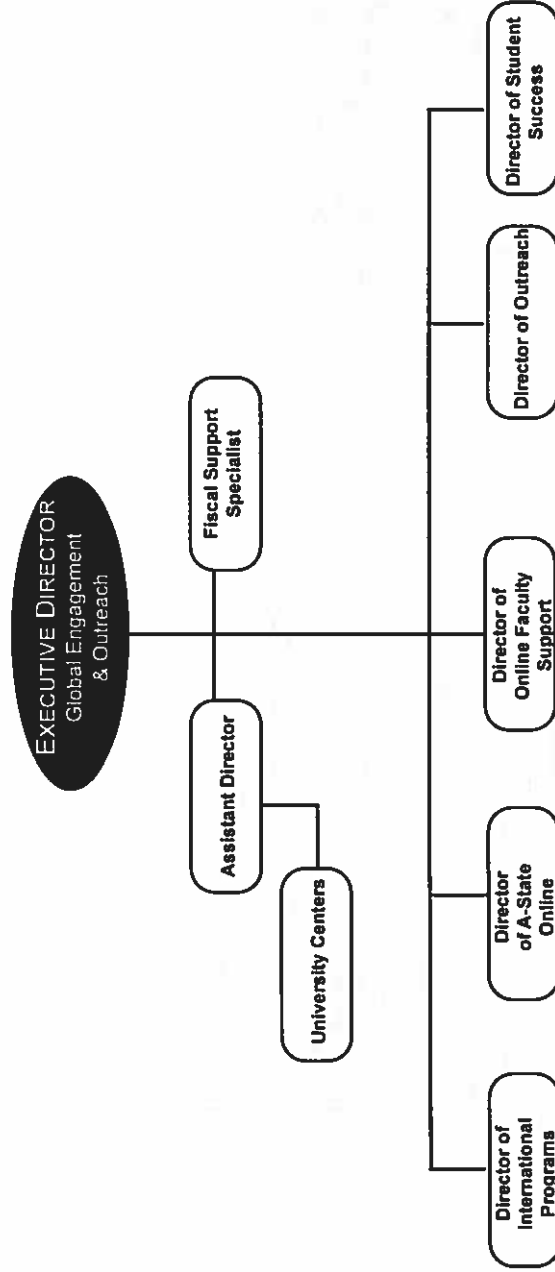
EXECUTIVE DIRECTOR
Global Engagement & Outreach

Assistant Director

Fiscal Support Specialist

University Centers

Director of International Programs

Director of A-State Online

Director of Online Faculty Support

Director of Outreach

Director of Student Success